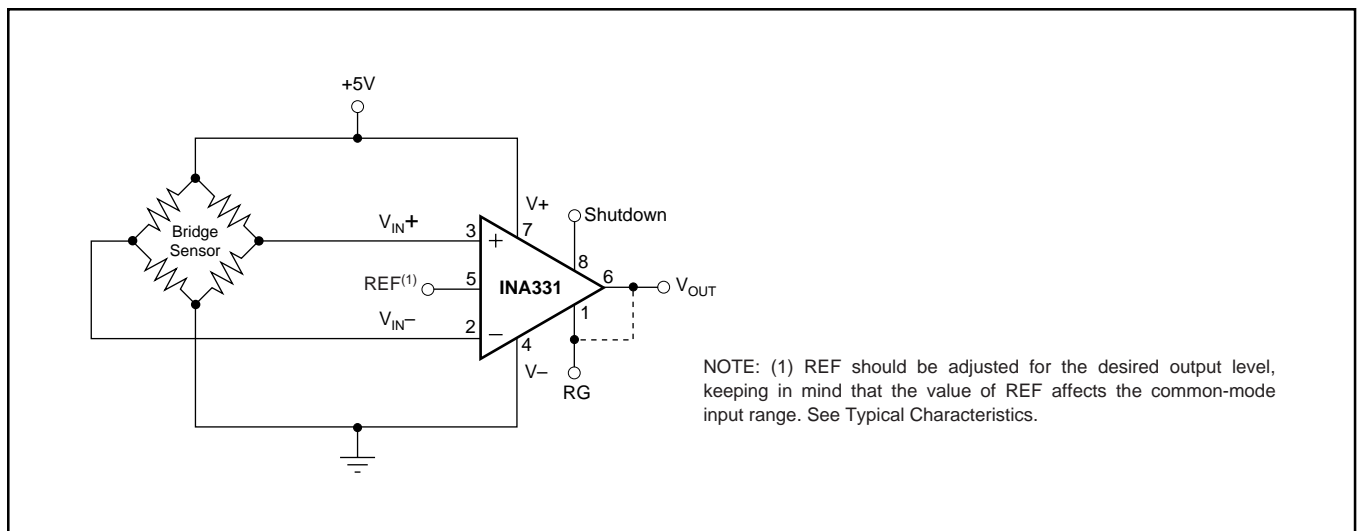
+5V

Bridge Sensor

$V_{IN}+$

3

REF$^{(1)}$

5

$V_{IN}-$

2

+

−

INA331

V+

7

8

Shutdown

6

$V_{OUT}$

1

4

V−

RG

NOTE: (1) REF should be adjusted for the desired output level, keeping in mind that the value of REF affects the common-mode input range. See Typical Characteristics.